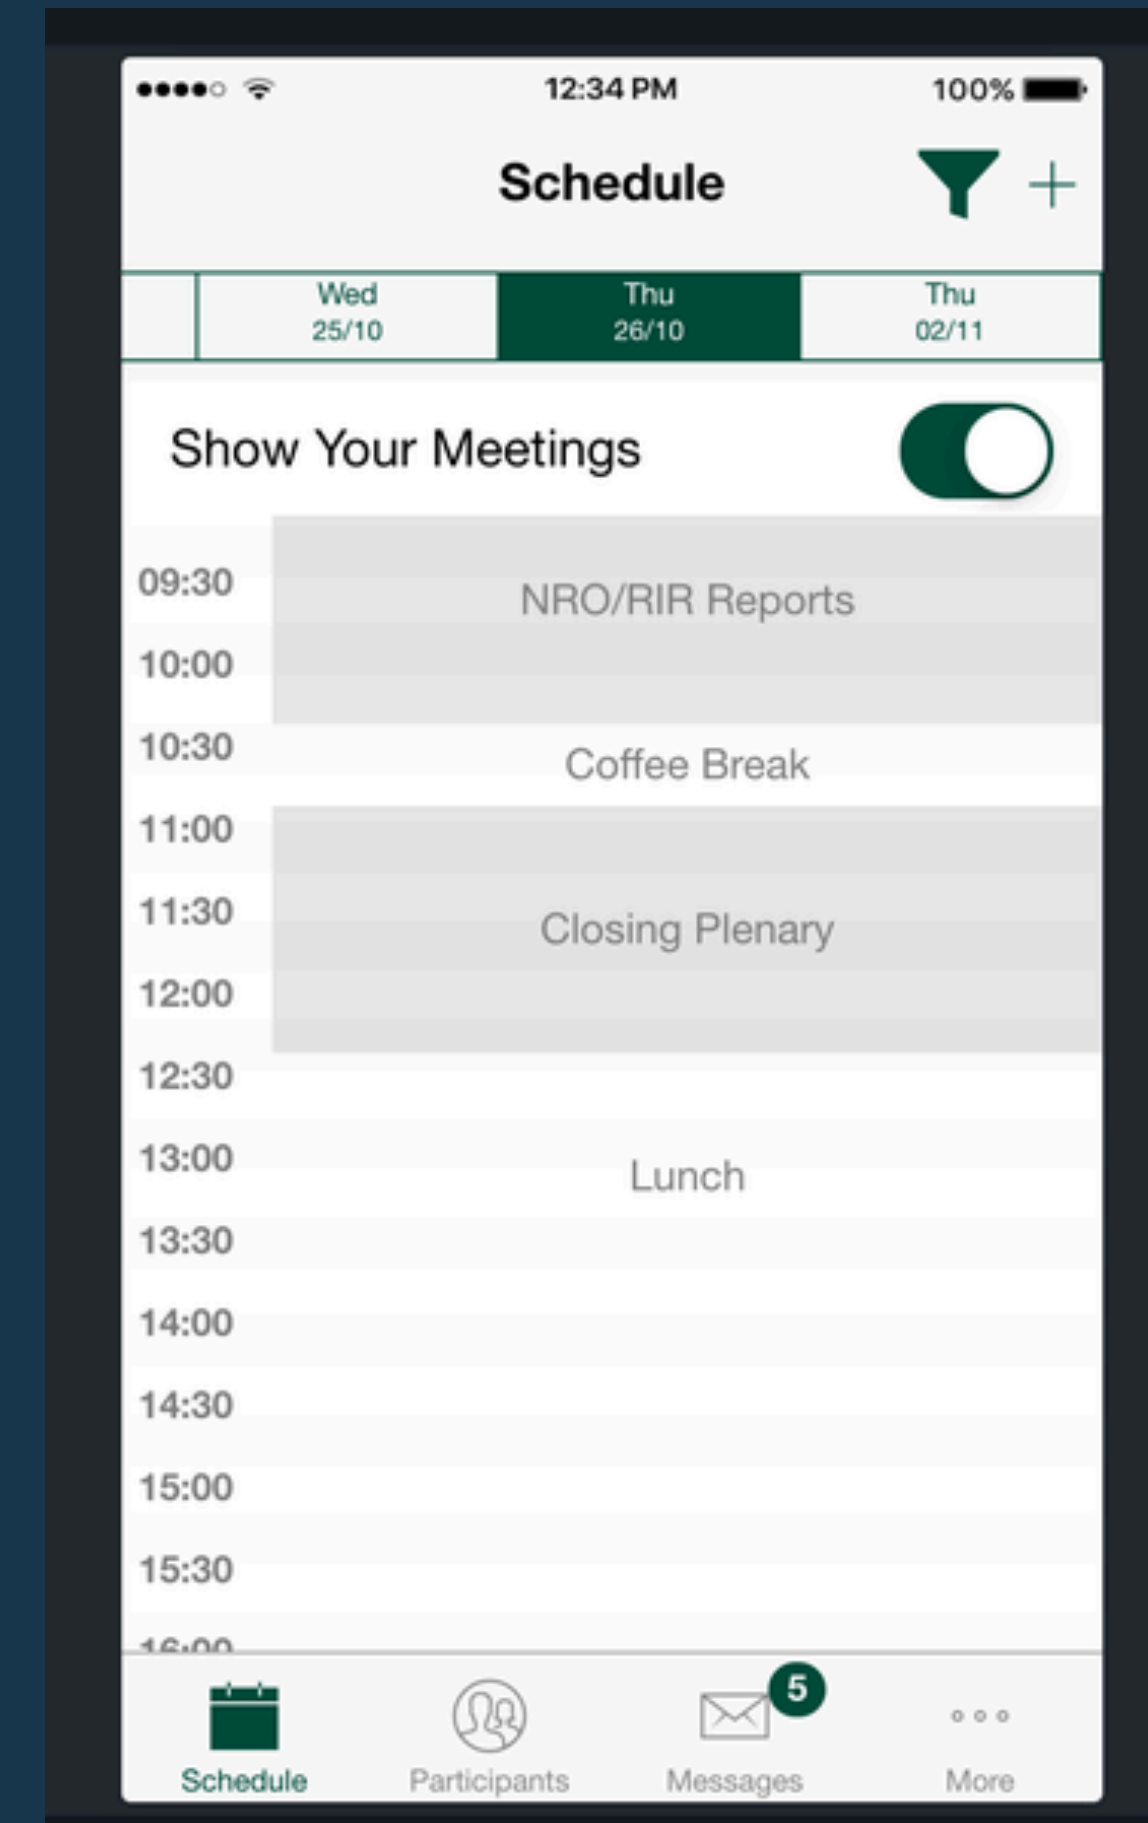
12:34 PM
100%

Schedule

Wed
25/10

Thu
26/10

Thu
02/11

Show Your Meetings

09:30
NRO/RIR Reports
10:00
10:30
Coffee Break
11:00
11:30
Closing Plenary
12:00
12:30
13:00
Lunch
13:30
14:00
14:30
15:00
15:30
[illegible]

Schedule
Participants
5
Messages
More